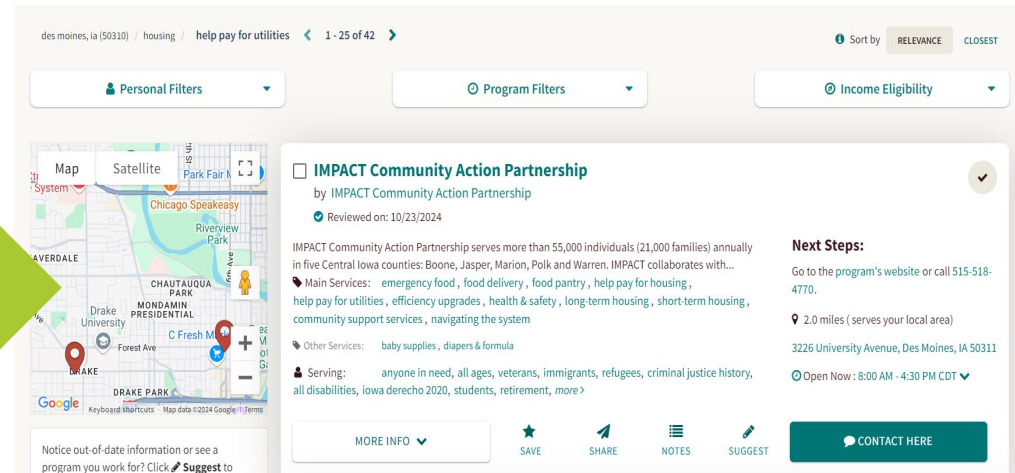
des moines, ia (50310) / housing / help pay for utilities < 1 - 25 of 42 >

Sort by RELEVANCE CLOSEST

Personal Filters

Program Filters

Income Eligibility

Map Satellite

System

Park Fair M

Chicago Speakeasy

Riverview Park

AVERDALE

CHAUTAUQUA PARK

Drake University

MONDAMIN PRESIDENTIAL

C Fresh M

Forest Ave

DRAKE

DRAKE PARK

Google Keyboard shortcuts Map data ©2024 Google Terms

IMPACT Community Action Partnership

by IMPACT Community Action Partnership

Reviewed on: 10/23/2024

IMPACT Community Action Partnership serves more than 55,000 individuals (21,000 families) annually in five Central Iowa counties: Boone, Jasper, Marion, Polk and Warren. IMPACT collaborates with...

Main Services: emergency food, food delivery, food pantry, help pay for housing, help pay for utilities, efficiency upgrades, health & safety, long-term housing, short-term housing, community support services, navigating the system

Other Services: baby supplies, diapers & formula

Serving: anyone in need, all ages, veterans, immigrants, refugees, criminal justice history, all disabilities, iowa derecho 2020, students, retirement, more >

Next Steps:

Go to the program's website or call 515-518-4770.

2.0 miles ( serves your local area)

3226 University Avenue, Des Moines, IA 50311

Open Now : 8:00 AM - 4:30 PM CDT

MORE INFO

SAVE

SHARE

NOTES

SUGGEST

CONTACT HERE

Notice out-of-date information or see a program you work for? Click Suggest to